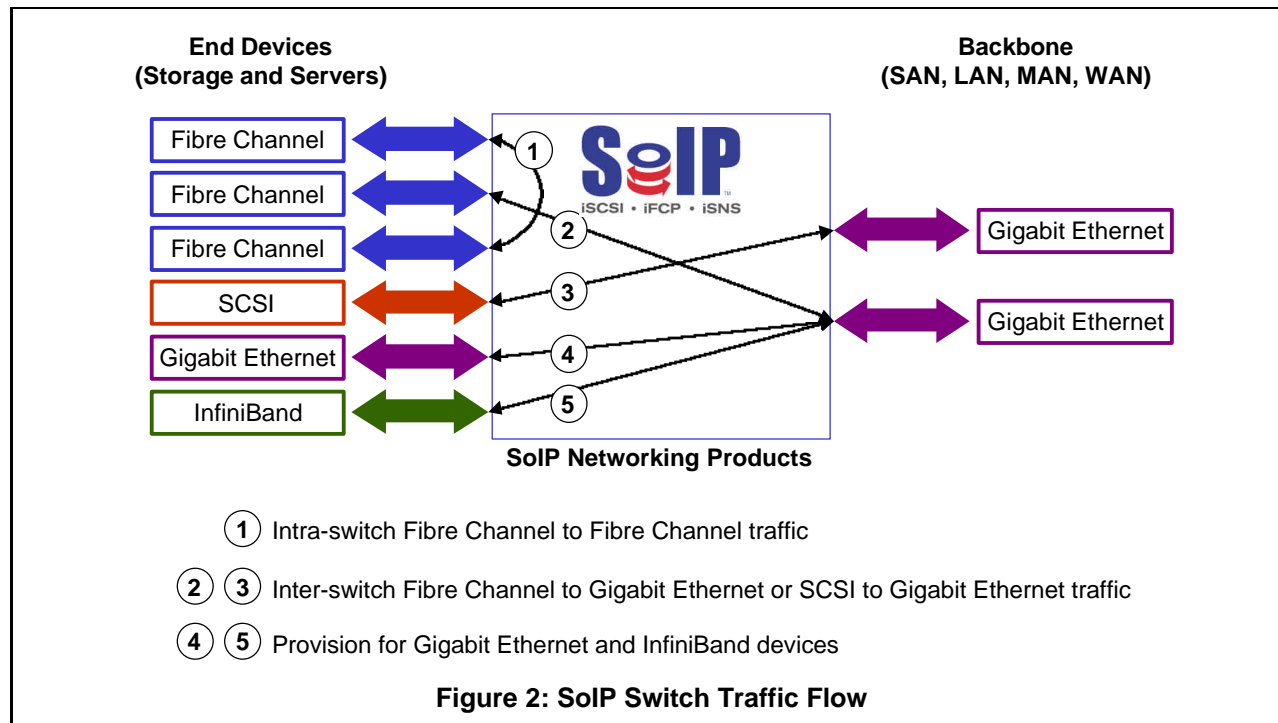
End Devices
(Storage and Servers)

Backbone
(SAN, LAN, MAN, WAN)

Fibre Channel

Fibre Channel

Fibre Channel

SCSI

Gigabit Ethernet

InfiniBand

SoIP
iSCSI • iFCP • iSNS

1

2

3

4

5

Gigabit Ethernet

Gigabit Ethernet

SoIP Networking Products

1 Intra-switch Fibre Channel to Fibre Channel traffic

2 3 Inter-switch Fibre Channel to Gigabit Ethernet or SCSI to Gigabit Ethernet traffic

4 5 Provision for Gigabit Ethernet and InfiniBand devices

Figure 2: SoIP Switch Traffic Flow